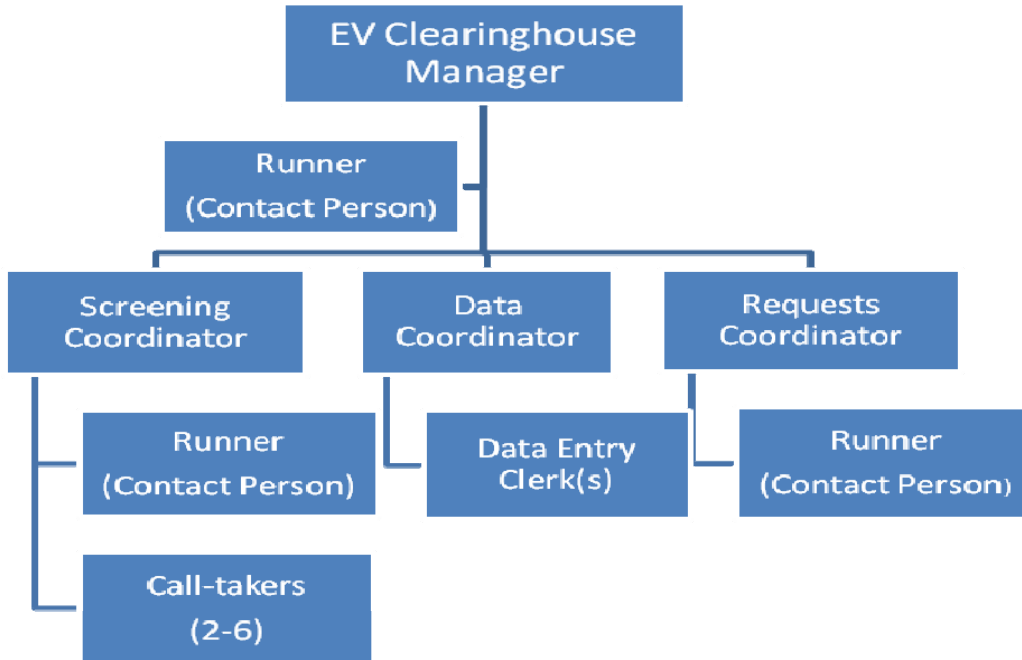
EV Clearinghouse Manager

Runner (Contact Person)

Screening Coordinator

Data Coordinator

Requests Coordinator

Runner (Contact Person)

Call-takers (2-6)

Data Entry Clerk(s)

Runner (Contact Person)